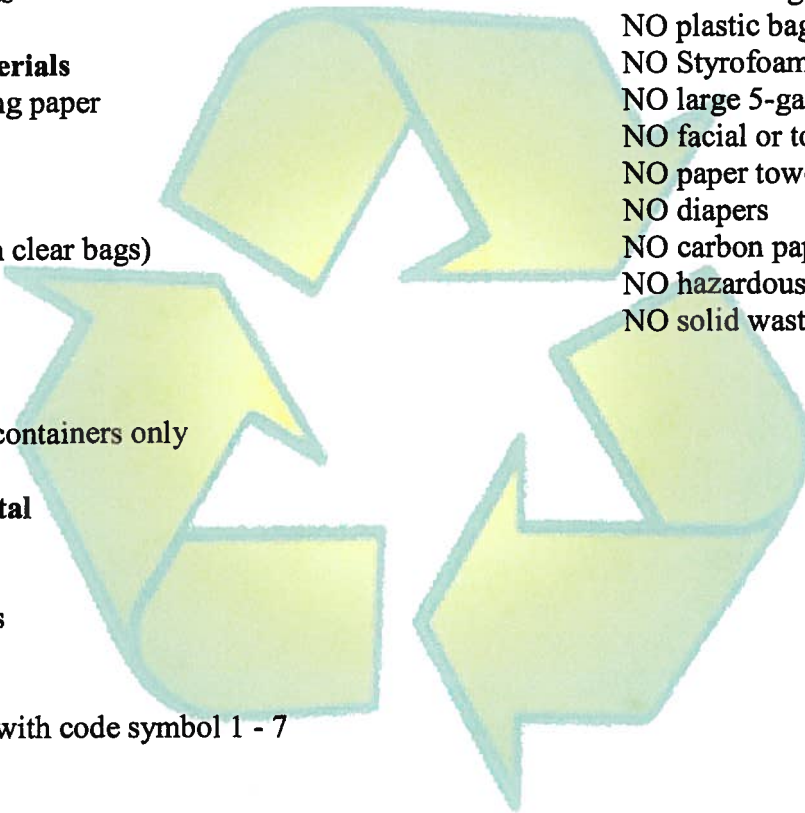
erials
ng paper

clear bags)

containers only

tal

s

with code symbol 1 - 7

NO plastic bag
NO Styrofoam
NO large 5-ga
NO facial or to
NO paper towe
NO diapers
NO carbon pap
NO hazardous
NO solid wast